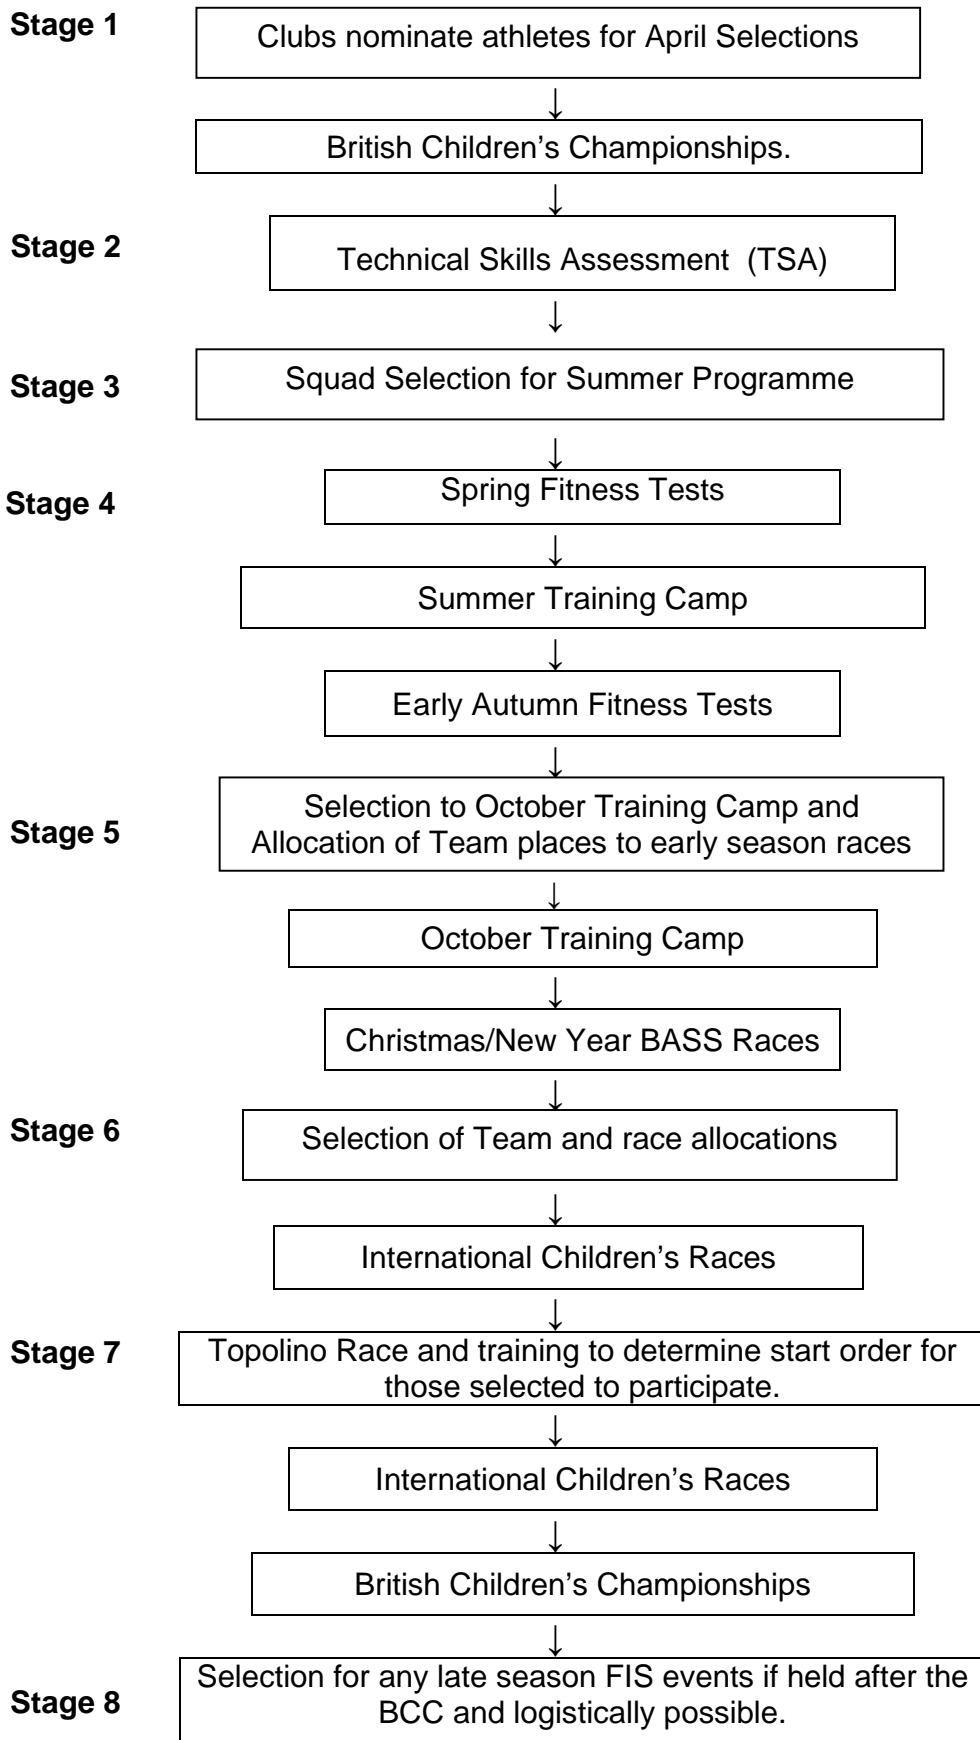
Stage 1
Clubs nominate athletes for April Selections

British Children’s Championships.

Stage 2
Technical Skills Assessment (TSA)

Stage 3
Squad Selection for Summer Programme

Stage 4
Spring Fitness Tests

Summer Training Camp

Early Autumn Fitness Tests

Stage 5
Selection to October Training Camp and Allocation of Team places to early season races

October Training Camp

Christmas/New Year BASS Races

Stage 6
Selection of Team and race allocations

International Children’s Races

Stage 7
Topolino Race and training to determine start order for those selected to participate.

International Children’s Races

British Children’s Championships

Stage 8
Selection for any late season FIS events if held after the BCC and logistically possible.